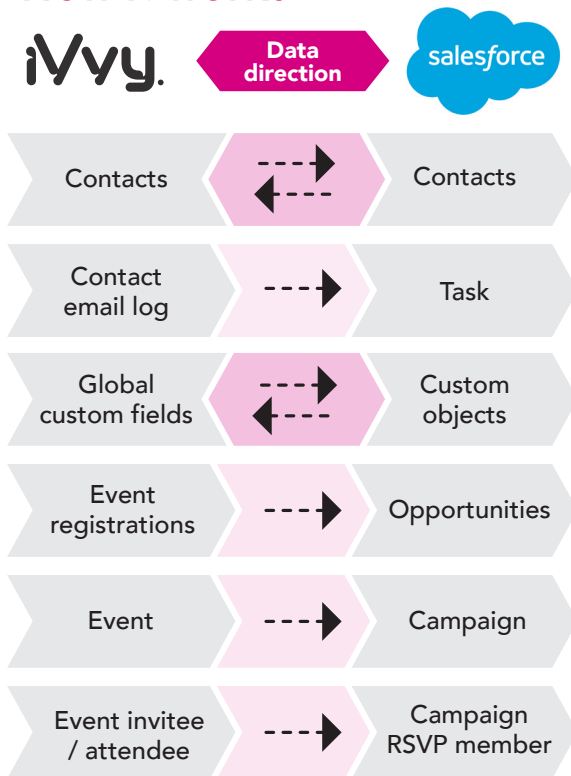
iVvy.

Data direction

salesforce

Contacts | Contacts

Contact email log | Task

Global custom fields | Custom objects

Event registrations | Opportunities

Event | Campaign

Event invitee / attendee | Campaign RSVP member